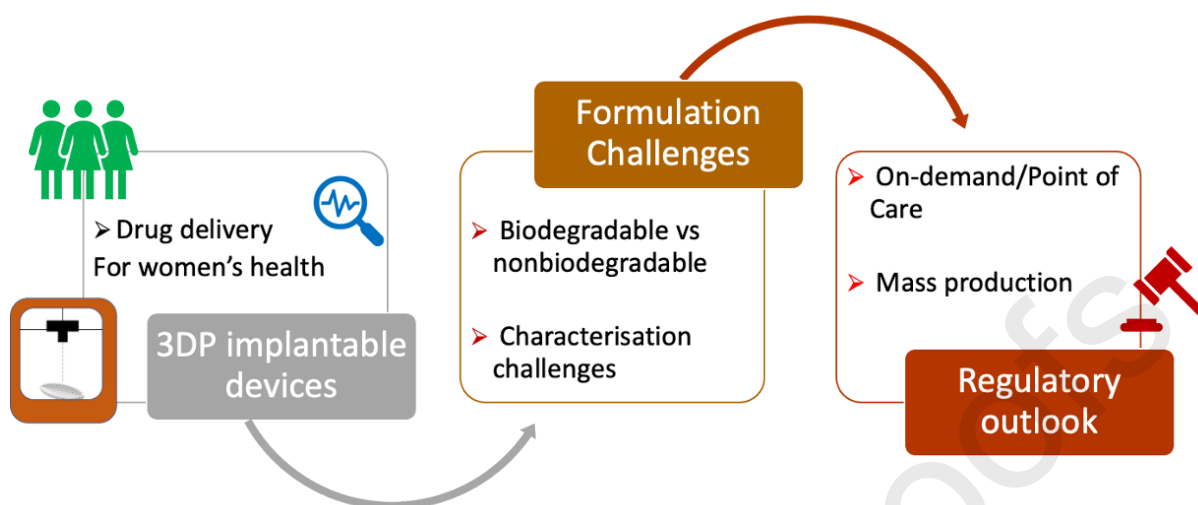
➢ Drug delivery
For women's health

3DP implantable devices

Formulation Challenges

➢ Biodegradable vs nonbiodegradable

➢ Characterisation challenges

➢ On-demand/Point of Care

➢ Mass production

Regulatory outlook